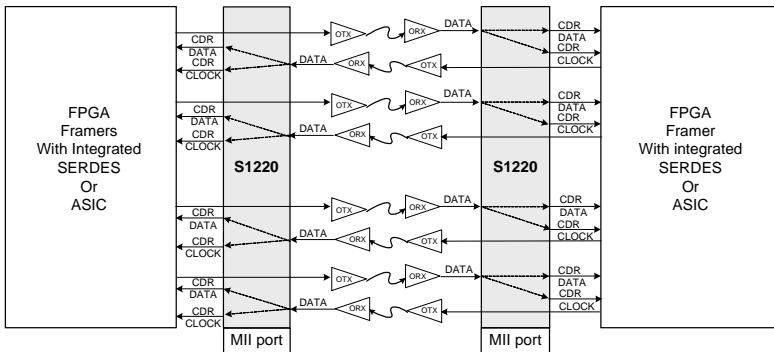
FPGA
Framers
With Integrated
SERDES
Or
ASIC

CDR
DATA
CDR
CLOCK

CDR
DATA
CDR
CLOCK

CDR
DATA
CDR
CLOCK

CDR
DATA
CDR
CLOCK

S1220

MII port

OTX
ORX
DATA
DATA
ORX
OTX

OTX
ORX
DATA
DATA
ORX
OTX

OTX
ORX
DATA
DATA
ORX
OTX

OTX
ORX
DATA
DATA
ORX
OTX

S1220

MII port

CDR
DATA
CDR
CLOCK

CDR
DATA
CDR
CLOCK

CDR
DATA
CDR
CLOCK

CDR
DATA
CDR
CLOCK

FPGA
Framer
With integrated
SERDES
Or
ASIC